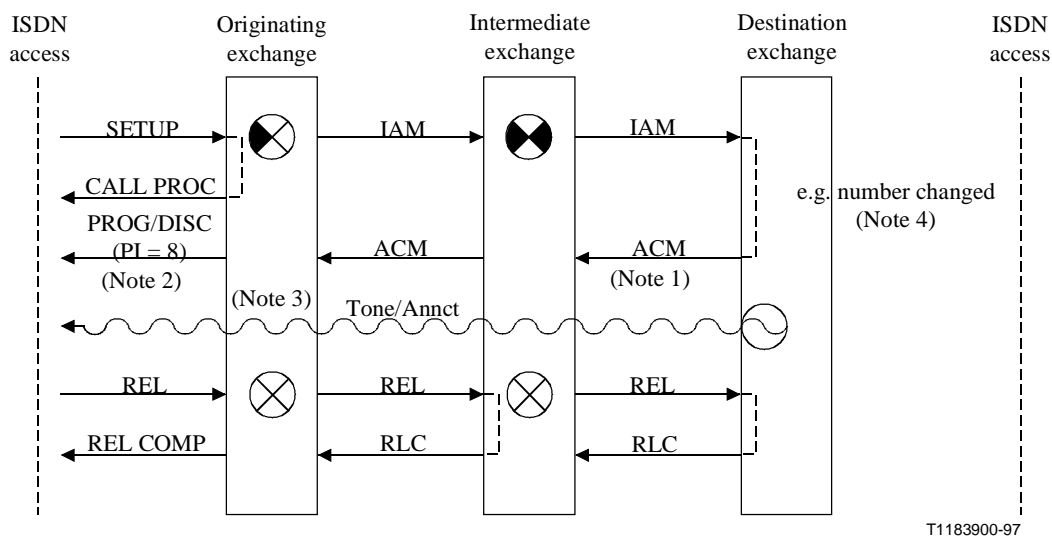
ISDN access

Originating exchange

Intermediate exchange

Destination exchange

ISDN access

SETUP

IAM

IAM

CALL PROC

e.g. number changed (Note 4)

PROG/DISC (PI = 8) (Note 2)

ACM

ACM (Note 1)

(Note 3)

Tone/Annct

REL

REL

REL

REL COMP

RLC

RLC

T1183900-97